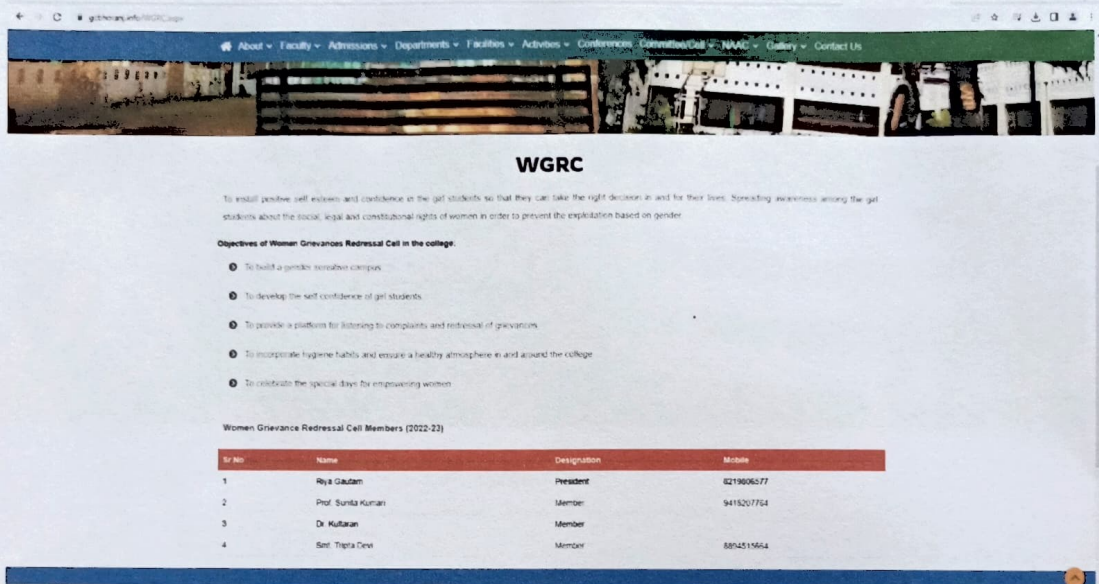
gcbhoranj.info/WGRC.aspx

About ▾ Faculty ▾ Admissions ▾ Departments ▾ Facilities ▾ Activities ▾ Conferences Committee/Cell ▾ NAAC ▾ Gallery ▾ Contact Us

WGRC

To install positive self esteem and confidence in the girl students so that they can take the right decision in and for their lives. Spreading awareness among the girl students about the social, legal and constitutional rights of women in order to prevent the exploitation based on gender.

Objectives of Women Grievances Redressal Cell in the college.

To build a gender sensitive campus

To develop the self confidence of girl students.

To provide a platform for listening to complaints and redressal of grievances

To incorporate hygiene habits and ensure a healthy atmosphere in and around the college

To celebrate the special days for empowering women

Women Grievance Redressal Cell Members (2022-23)

| Sr No | Name | Designation | Mobile |
|---|---|---|---|
| 1 | Riya Gautam | President | 8219806577 |
| 2 | Prof. Sunita Kumari | Member | 9418207764 |
| 3 | Dr. Kultaran | Member | |
| 4 | Smt. Tripta Devi | Member | 8894515664 |